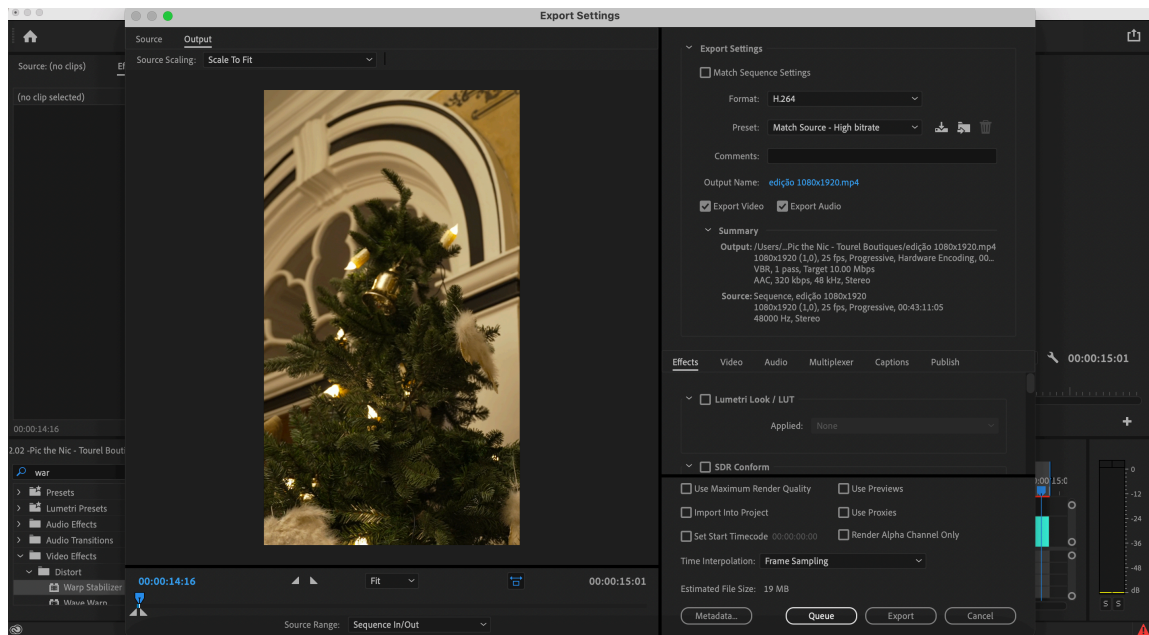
Export Settings

Source: (no clips)

(no clip selected)

00:00:14:16

2.02 -Pic the Nic - Tourel Bouti

war

Presets
Lumetri Presets
Audio Effects
Audio Transitions
Video Effects
Distort
Warp Stabilizer
Wave Warp

Source Output
Source Scaling: Scale To Fit

00:00:14:16
Fit
00:00:15:01

Source Range: Sequence In/Out

Export Settings
Match Sequence Settings
Format: H.264
Preset: Match Source - High bitrate
Comments:
Output Name: edição 1080x1920.mp4
Export Video Export Audio

Summary
Output: /Users/...Pic the Nic - Tourel Boutiques/edição 1080x1920.mp4
1080x1920 (1,0), 25 fps, Progressive, Hardware Encoding, 00...
VBR, 1 pass, Target 10.00 Mbps
AAC, 320 kbps, 48 kHz, Stereo
Source: Sequence, edição 1080x1920
1080x1920 (1,0), 25 fps, Progressive, 00:43:11:05
48000 Hz, Stereo

Effects Video Audio Multiplexer Captions Publish

Lumetri Look / LUT
Applied: None

SDR Conform

Use Maximum Render Quality
Use Previews
Import Into Project
Use Proxies
Set Start Timecode 00:00:00:00
Render Alpha Channel Only
Time Interpolation: Frame Sampling
Estimated File Size: 19 MB

Metadata...
Queue
Export
Cancel

00:00:15:01

0
-12
-24
-36
-48
dB
S S